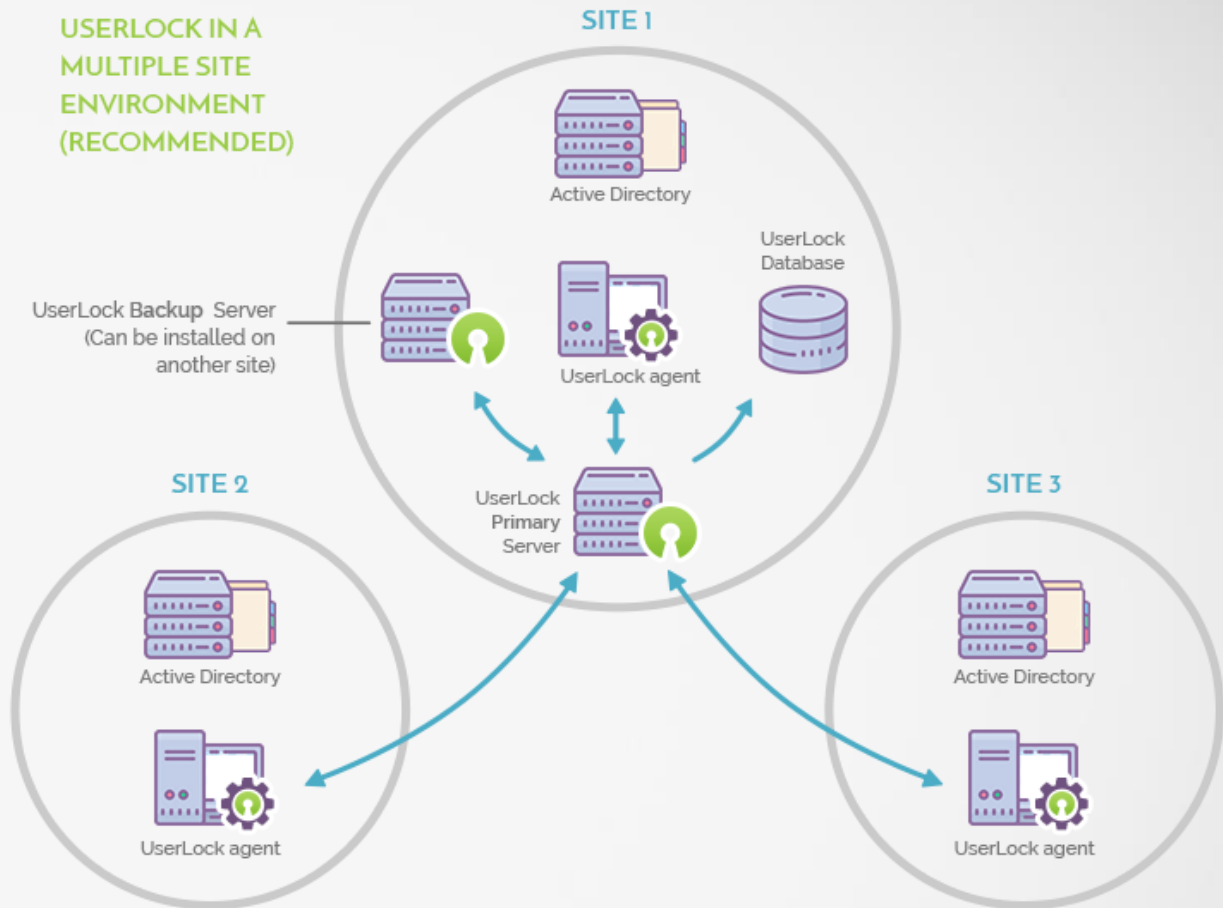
USERLOCK IN A MULTIPLE SITE ENVIRONMENT (RECOMMENDED)

SITE 1

Active Directory

UserLock Database

UserLock Backup Server (Can be installed on another site)

UserLock agent

UserLock Primary Server

SITE 2

Active Directory

UserLock agent

SITE 3

Active Directory

UserLock agent